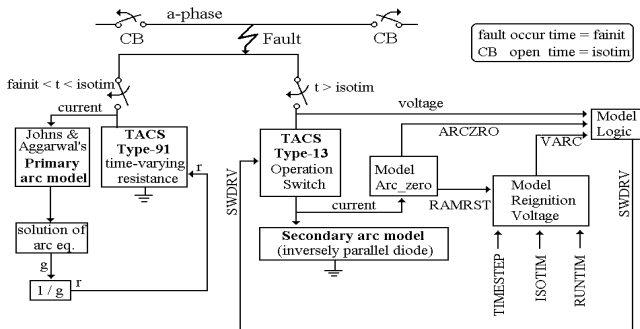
a-phase

CB

Fault

CB

fault occur time = fainit
CB open time = isotim

fainit < t < isotim

t > isotim

current

voltage

Johns & Aggarwal's Primary arc model

TACS Type-91 time-varying resistance

r

TACS Type-13 Operation Switch

Model Arc_zero

ARCZRO

Model Logic

VARC

Model Reignition Voltage

RAMRST

current

SWDRV

SWDRV

solution of arc eq.

g

1 / g

r

Secondary arc model (inversely parallel diode)

TIMESTEP

ISOTIM

RUNTIM